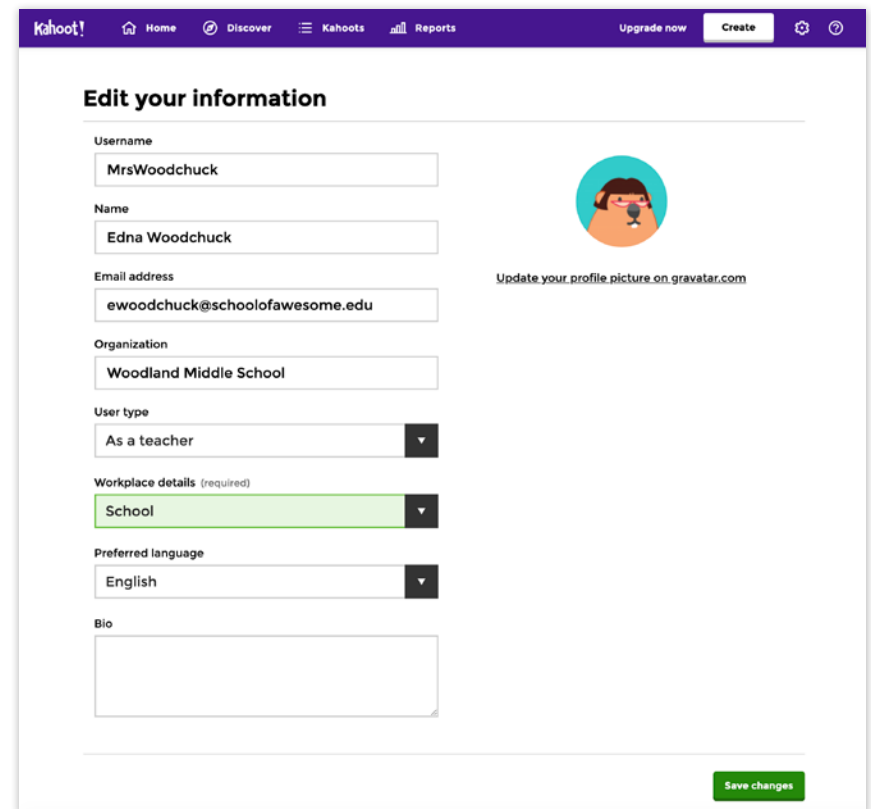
Kahoot! Home Discover Kahoots Reports Upgrade now Create

Edit your information

Username
MrsWoodchuck

Name
Edna Woodchuck

Email address
ewoodchuck@schoolofawesome.edu

Organization
Woodland Middle School

User type
As a teacher

Workplace details (required)
School

Preferred language
English

Bio

Update your profile picture on gravatar.com

Save changes